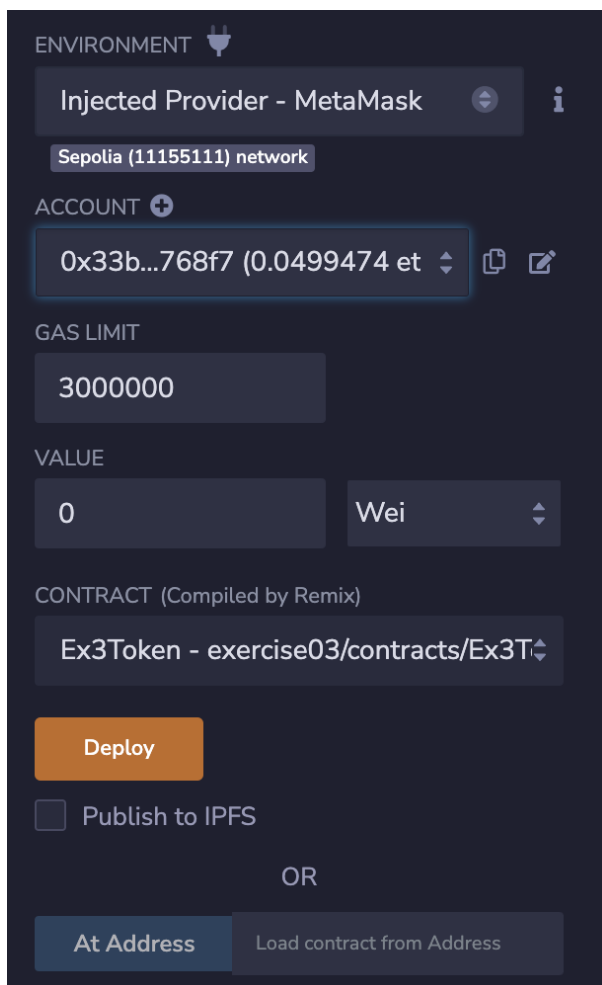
ENVIRONMENT

Injected Provider - MetaMask

i

Sepolia (11155111) network

ACCOUNT

0x33b...768f7 (0.0499474 et

GAS LIMIT

3000000

VALUE

0

Wei

CONTRACT (Compiled by Remix)

Ex3Token - exercise03/contracts/Ex3T

Deploy

Publish to IPFS

OR

At Address

Load contract from Address